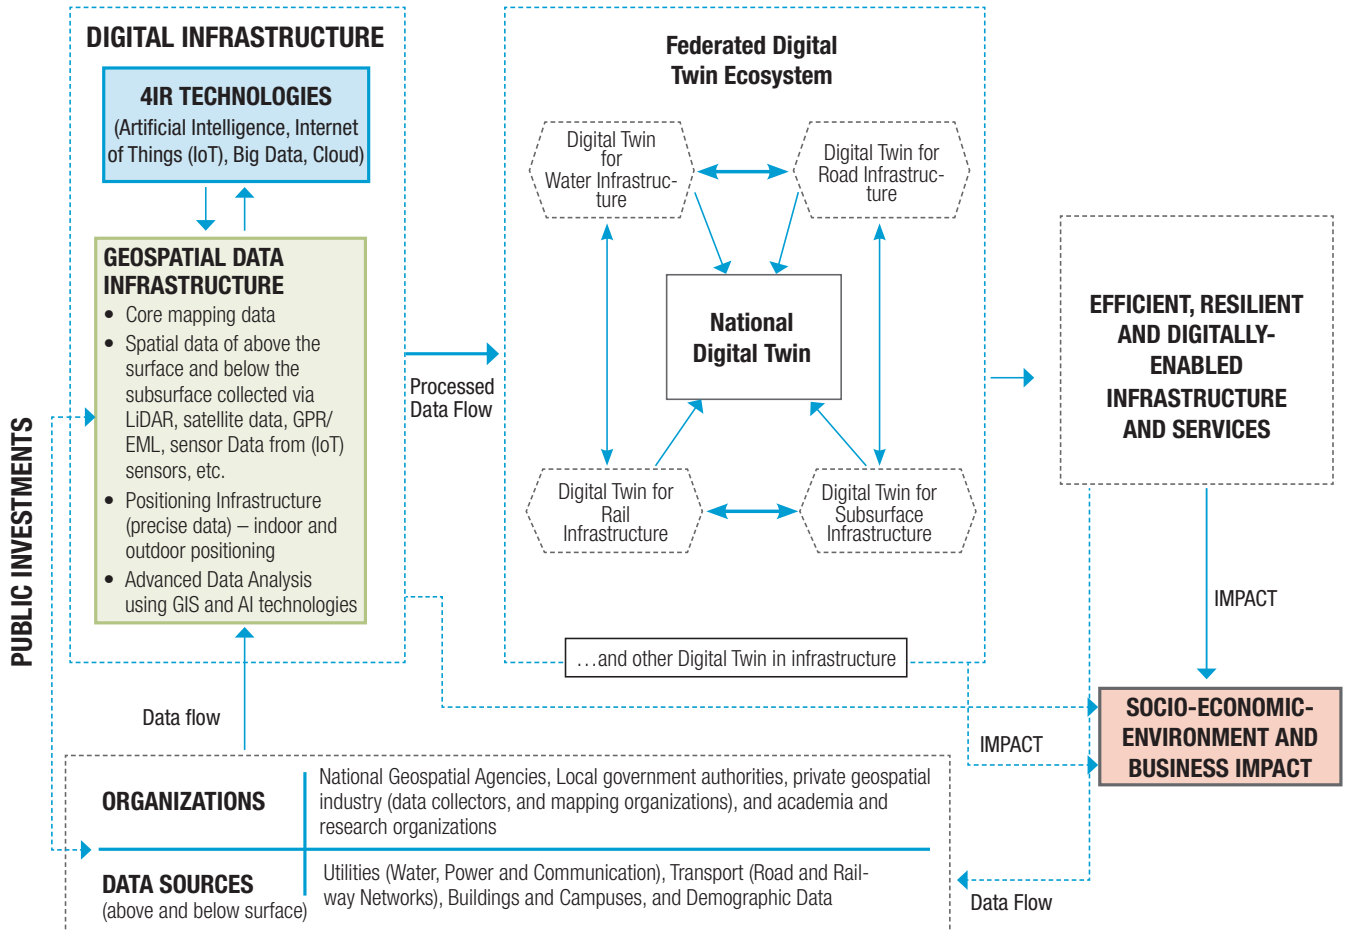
DIGITAL INFRASTRUCTURE

4IR TECHNOLOGIES
(Artificial Intelligence, Internet of Things (IoT), Big Data, Cloud)

GEOSPATIAL DATA INFRASTRUCTURE
• Core mapping data
• Spatial data of above the surface and below the subsurface collected via LiDAR, satellite data, GPR/EML, sensor Data from (IoT) sensors, etc.
• Positioning Infrastructure (precise data) – indoor and outdoor positioning
• Advanced Data Analysis using GIS and AI technologies

PUBLIC INVESTMENTS

Processed Data Flow

Federated Digital Twin Ecosystem

Digital Twin for Water Infrastructure

Digital Twin for Road Infrastructure

National Digital Twin

Digital Twin for Rail Infrastructure

Digital Twin for Subsurface Infrastructure

…and other Digital Twin in infrastructure

EFFICIENT, RESILIENT AND DIGITALLY-ENABLED INFRASTRUCTURE AND SERVICES

IMPACT

SOCIO-ECONOMIC-ENVIRONMENT AND BUSINESS IMPACT

IMPACT

Data flow

ORGANIZATIONS

National Geospatial Agencies, Local government authorities, private geospatial industry (data collectors, and mapping organizations), and academia and research organizations

DATA SOURCES
(above and below surface)

Utilities (Water, Power and Communication), Transport (Road and Railway Networks), Buildings and Campuses, and Demographic Data

Data Flow